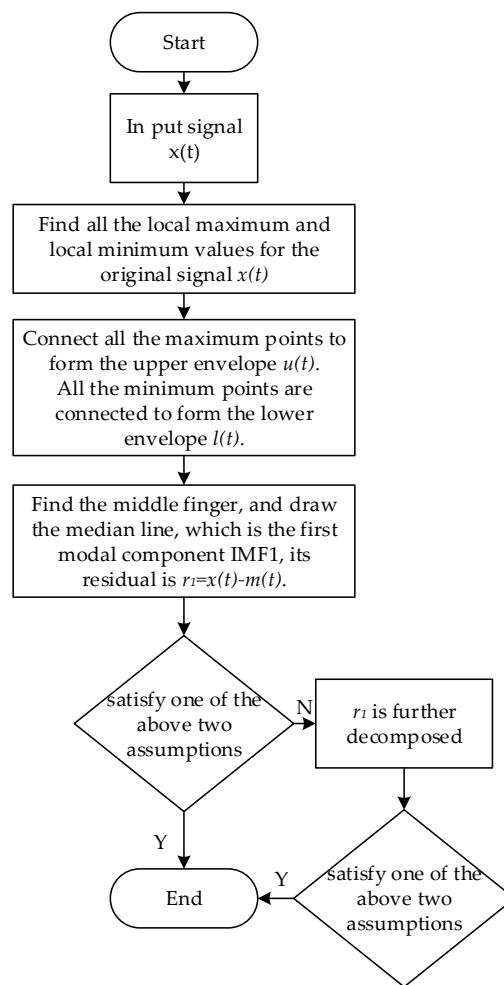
Start

In put signal x(t)

Find all the local maximum and local minimum values for the original signal $x(t)$

Connect all the maximum points to form the upper envelope $u(t)$. All the minimum points are connected to form the lower envelope $l(t)$.

Find the middle finger, and draw the median line, which is the first modal component IMF1, its residual is $r_1=x(t)-m(t)$.

satisfy one of the above two assumptions

N

$r_1$ is further decomposed

Y

End

Y

satisfy one of the above two assumptions